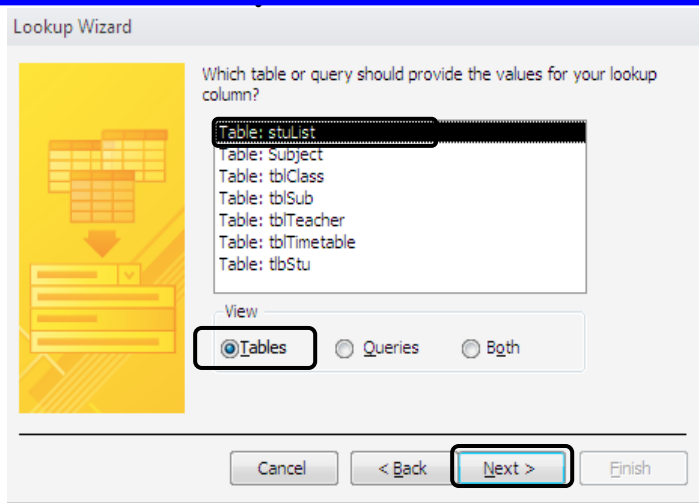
Lookup Wizard

Which table or query should provide the values for your lookup column?

Table: stuList
Table: Subject
Table: tblClass
Table: tblSub
Table: tblTeacher
Table: tblTimetable
Table: tlbStu

View

Tables

Queries

Both

Cancel

< Back

Next >

Finish